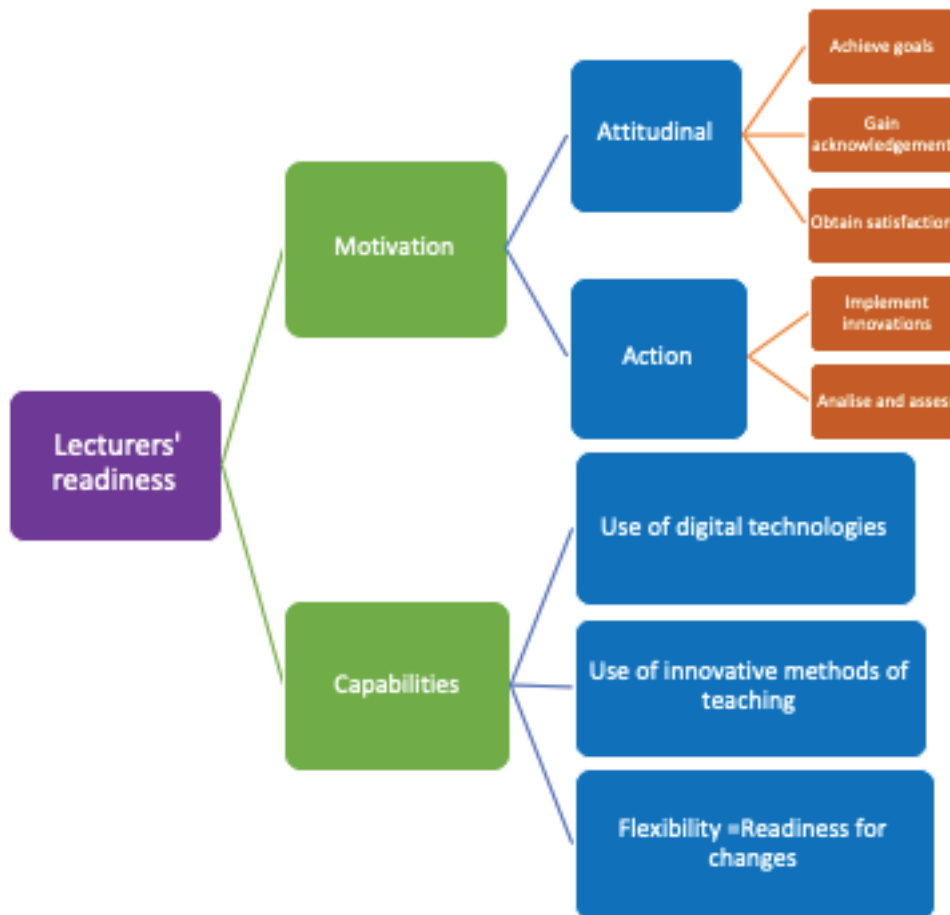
Lecturers' readiness

Motivation

Attitudinal

Achieve goals

Gain acknowledgement

Obtain satisfaction

Action

Implement innovations

Analise and asses

Capabilities

Use of digital technologies

Use of innovative methods of teaching

Flexibility =Readiness for changes